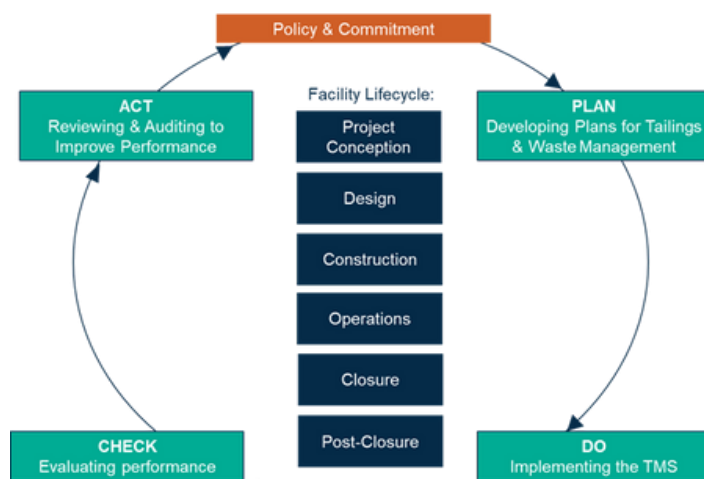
Policy & Commitment

PLAN
Developing Plans for Tailings & Waste Management

DO
Implementing the TMS

CHECK
Evaluating performance

ACT
Reviewing & Auditing to Improve Performance

Facility Lifecycle:

Project Conception

Design

Construction

Operations

Closure

Post-Closure